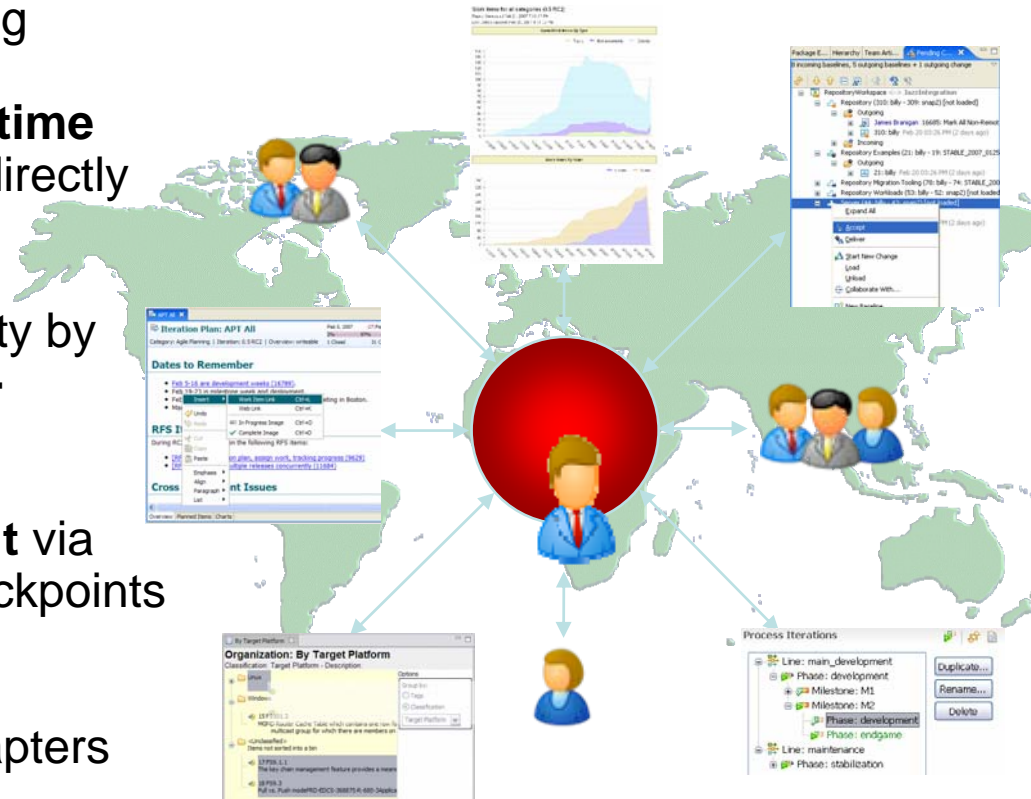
g

time
irectly

ty by

t via
ckpoints

pters

Open Items for all categories (0.5 RC2)

Package E... Hierarchy Team Arti... Pending C...
0 incoming baselines, 5 outgoing baselines + 1 outgoing change
RepositoryWorkspace <-> JazzIntegration
Repository (310: billy - 309: snap2) [not loaded]
Outgoing
James Branigan 16685: Mark All Non-Remot
310: billy Feb 20 03:26 PM (2 days ago)
Incoming
Repository Examples (21: billy - 19: STABLE_2007_0125
Outgoing
21: billy Feb 20 03:26 PM (2 days ago)
Repository Migration Tooling (78: billy - 74: STABLE_200
Repository Workloads (53: billy - 52: snap2) [not loaded
Expand All
Accept
Deliver
Start New Change
Load
Unload
Collaborate With...
New Baseline

APT All
Iteration Plan: APT All
Category: Agile Planning | Iteration: 0.5 RC2 | Overview: writeable
Dates to Remember
Feb 5-16 are development weeks (16789)
Feb 19-23 is milestone week and deployment
Insert
Work Item Link Ctrl+L
Web Link Ctrl+K
In-Progress Image Ctrl+D
Complete Image Ctrl+D
Undo
Redo
Cut
Copy
Paste
Emphasis
Align
Paragraph
List
RFS I
During RC
n the following RFS items:
n plan, assign work, tracking progress (9629)
ultiple releases concurrently (11684)
Cross
nt Issues
Overview Planned Items Charts

By Target Platform
Organization: By Target Platform
Classification: Target Platform - Description
Options
Group by:
Tags
Classification
Target Platform
Unclassified
Items not sorted into a bin

Process Iterations
Line: main_development
Phase: development
Milestone: M1
Milestone: M2
Phase: development
Phase: endgame
Line: maintenance
Phase: stabilization
Duplicate...
Rename...
Delete